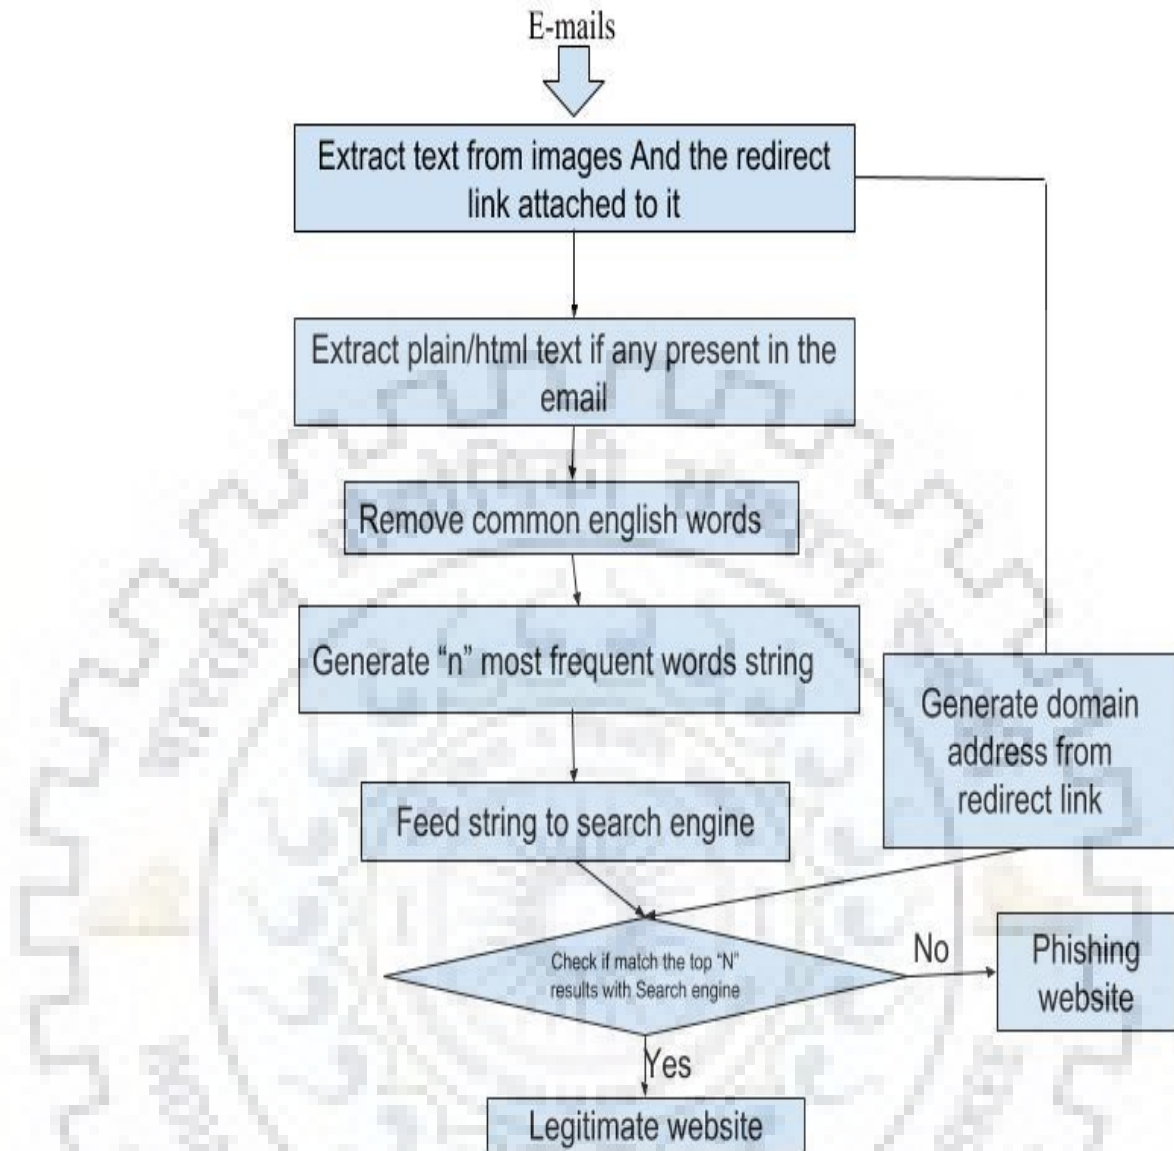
E-mails

Extract text from images And the redirect link attached to it

Extract plain/html text if any present in the email

Remove common english words

Generate “n” most frequent words string

Feed string to search engine

Generate domain address from redirect link

Check if match the top “N” results with Search engine

No

Phishing website

Yes

Legitimate website